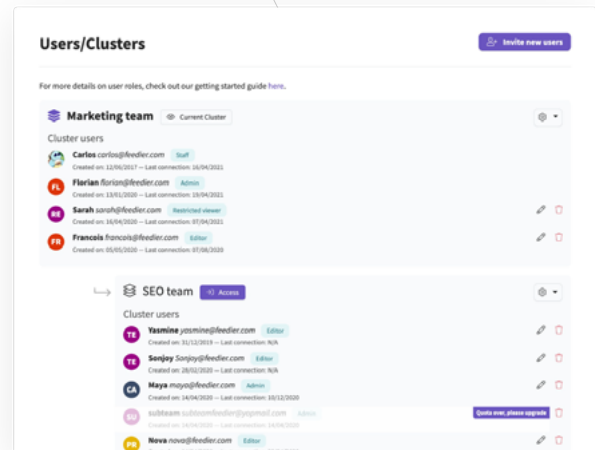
Users/Clusters

Invite new users

For more details on user roles, check out our getting started guide here.

Marketing team

Current Cluster

Cluster users

Carlos carlos@feedier.com Staff
Created on: 12/05/2017 — Last connection: 16/04/2021

FL Florian florian@feedier.com Admin
Created on: 13/01/2020 — Last connection: 15/04/2021

RE Sarah sarah@feedier.com Restricted viewer
Created on: 16/04/2020 — Last connection: 07/08/2020

FR Francois francois@feedier.com Editor
Created on: 05/05/2020 — Last connection: 07/08/2020

SEO team

Access

Cluster users

TE Yasmine yasmine@feedier.com Editor
Created on: 31/12/2019 — Last connection: N/A

TE Sonjoy Sonjoy@feedier.com Editor
Created on: 28/02/2020 — Last connection: N/A

CA Maya maya@feedier.com Admin
Created on: 14/04/2020 — Last connection: 10/12/2020

SU subteam subteam@feedier@yopmail.com Admin
Created on: 14/04/2020 — Last connection: 14/04/2020

Quota over, please upgrade

PR Nova nova@feedier.com Editor